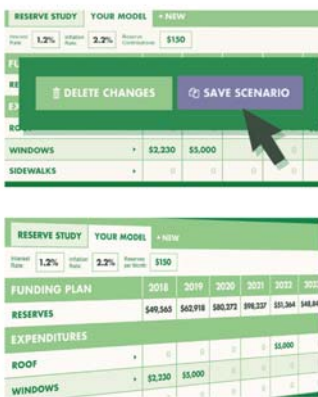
RESERVE STUDY YOUR MODEL + NEW

Interest Rate 1.2% Inflation Rate 2.2% Reserve Contributions $150

FU
RE
EX
ROO

DELETE CHANGES
SAVE SCENARIO

WINDOWS $2,230 $5,000
SIDEWALKS

RESERVE STUDY YOUR MODEL + NEW

Interest Rate 1.2% Inflation Rate 2.2% Reserves per Month $150

| FUNDING PLAN | 2018 | 2019 | 2020 | 2021 | 2022 | 202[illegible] |
|---|---|---|---|---|---|---|
| RESERVES | $49,565 | $62,918 | $80,372 | $98,237 | $51,364 | $48,8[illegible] |
| EXPENDITURES | | | | | | |
| ROOF | | | | | $5,000 | |
| WINDOWS | $2,230 | $5,000 | | | | |